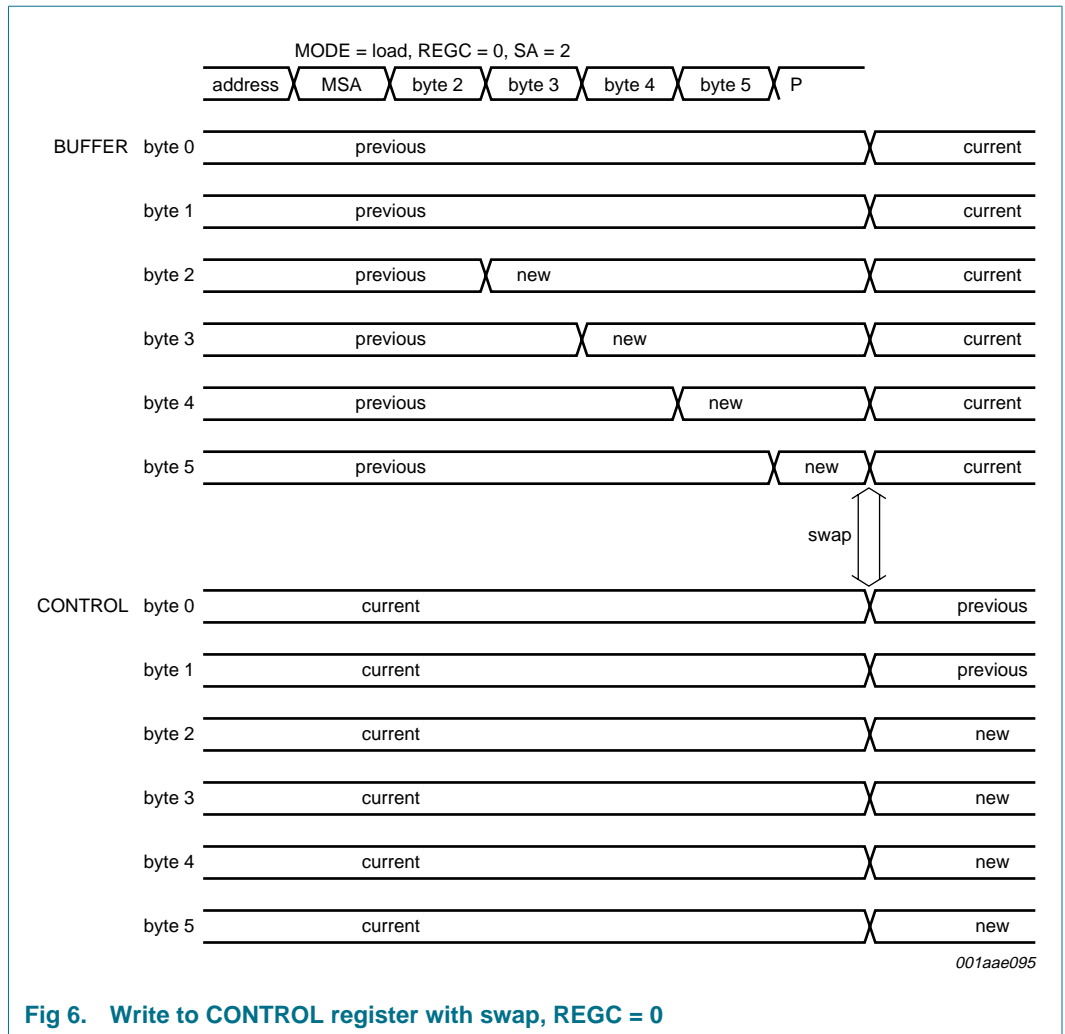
MODE = load, REGC = 0, SA = 2

address MSA byte 2 byte 3 byte 4 byte 5 P

BUFFER byte 0 previous current

byte 1 previous current

byte 2 previous new current

byte 3 previous new current

byte 4 previous new current

byte 5 previous new current

swap

CONTROL byte 0 current previous

byte 1 current previous

byte 2 current new

byte 3 current new

byte 4 current new

byte 5 current new

001aae095

Fig 6. Write to CONTROL register with swap, REGC = 0